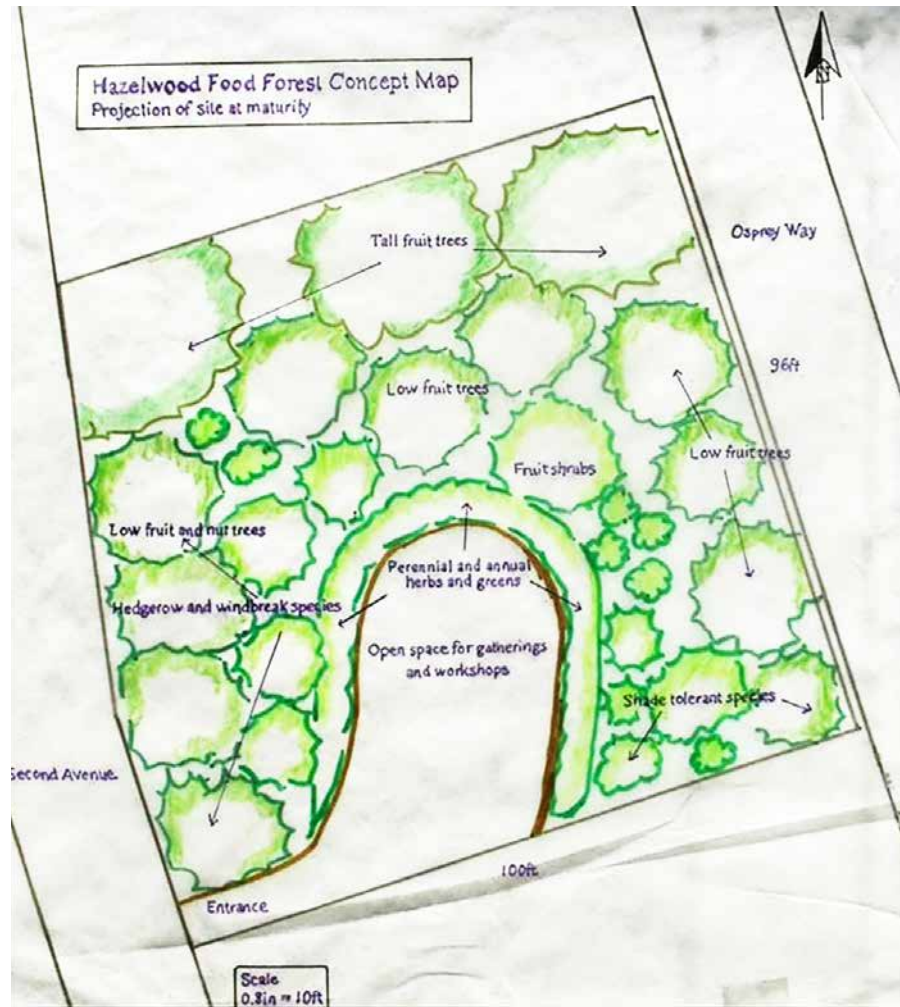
Hazelwood Food Forest Concept Map
Projection of site at maturity

N

Tall fruit trees

Osprey Way

96ft

Low fruit trees

Fruit shrubs

Low fruit trees

Low fruit and nut trees

Perennial and annual herbs and greens

Hedgerow and windbreak species

Open space for gatherings and workshops

Shade tolerant species

Second Avenue

100ft

Entrance

Scale
0.8in = 10ft